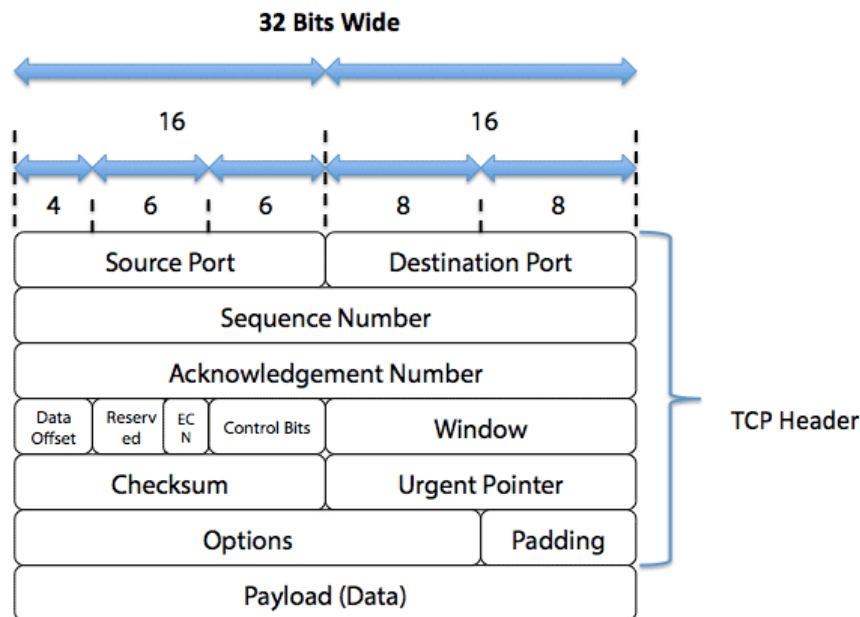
32 Bits Wide

16

16

4

6

6

8

8

Source Port

Destination Port

Sequence Number

Acknowledgement Number

Data Offset

Reserv ed

EC N

Control Bits

Window

Checksum

Urgent Pointer

Options

Padding

Payload (Data)

TCP Header